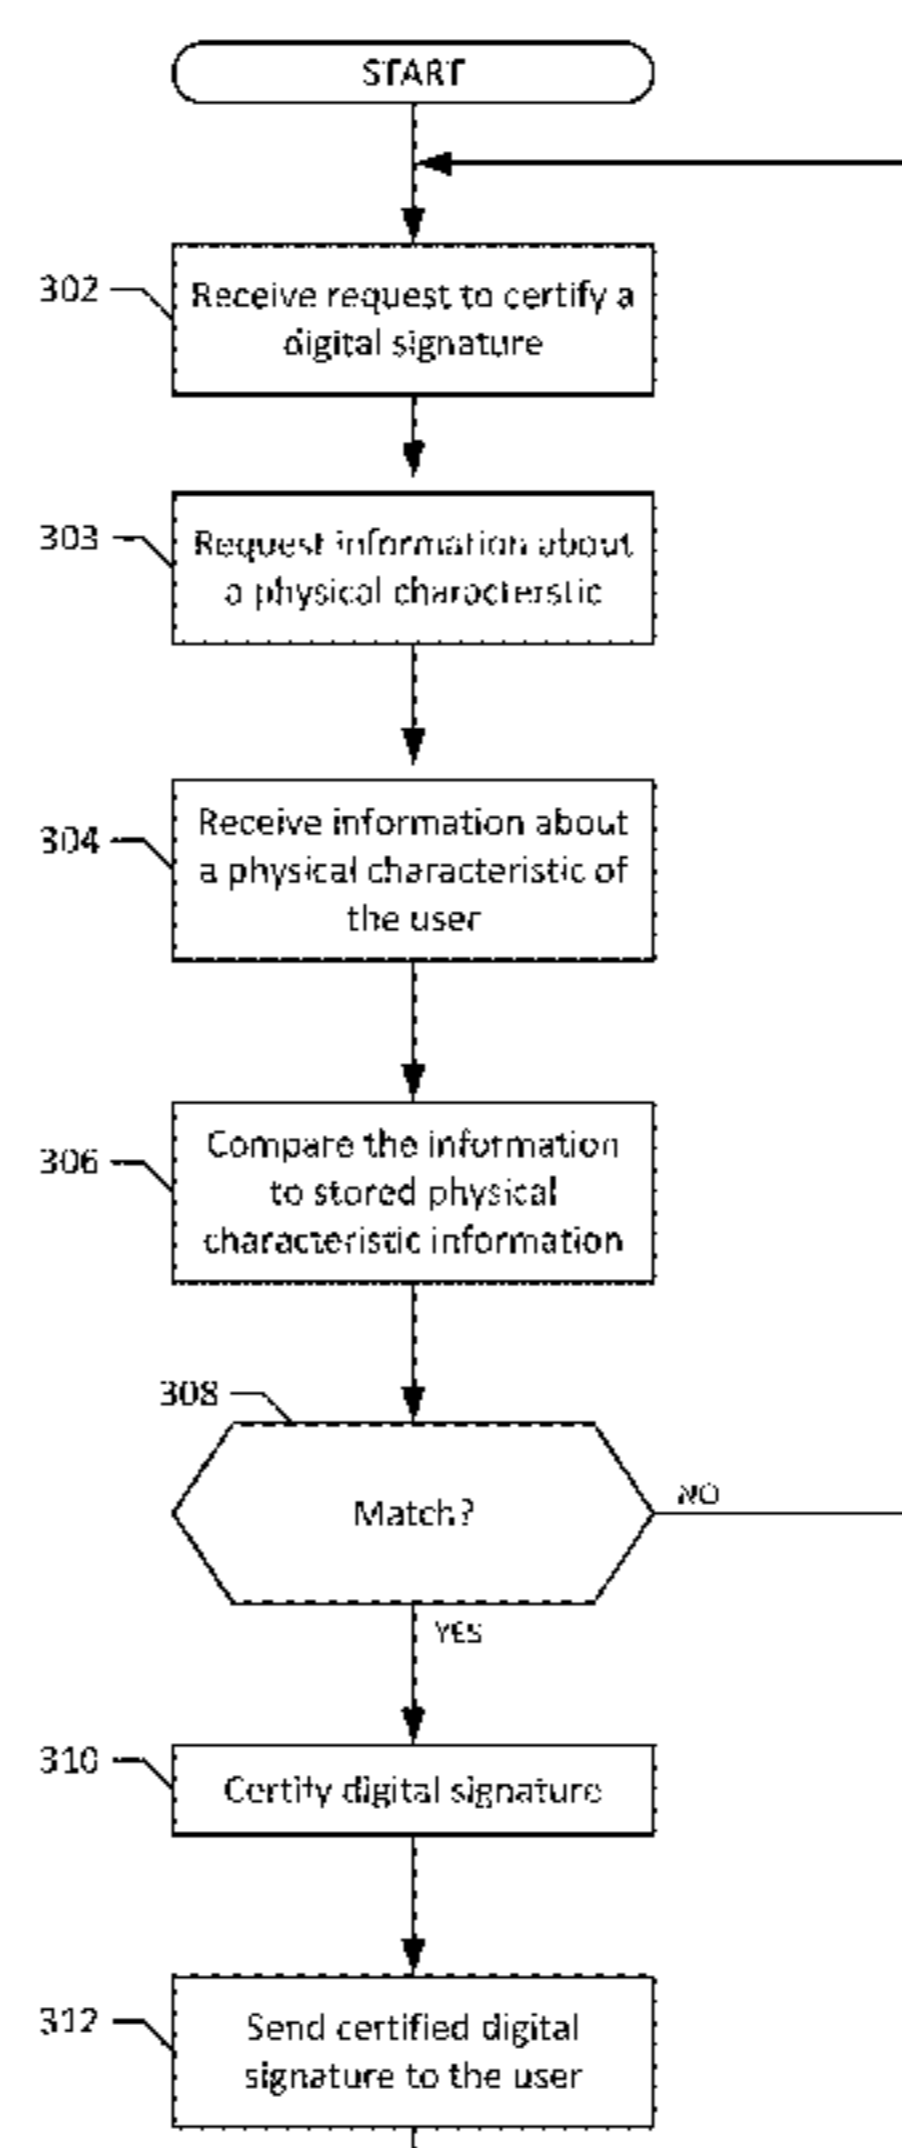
START

302

Receive request to certify a digital signature

303

Request information about a physical characterstic

304

Receive information about a physical characteristic of the user

306

Compare the information to stored physical characteristic information

308

Match?

NO

YES

310

Certify digital signature

312

Send certified digital signature to the user